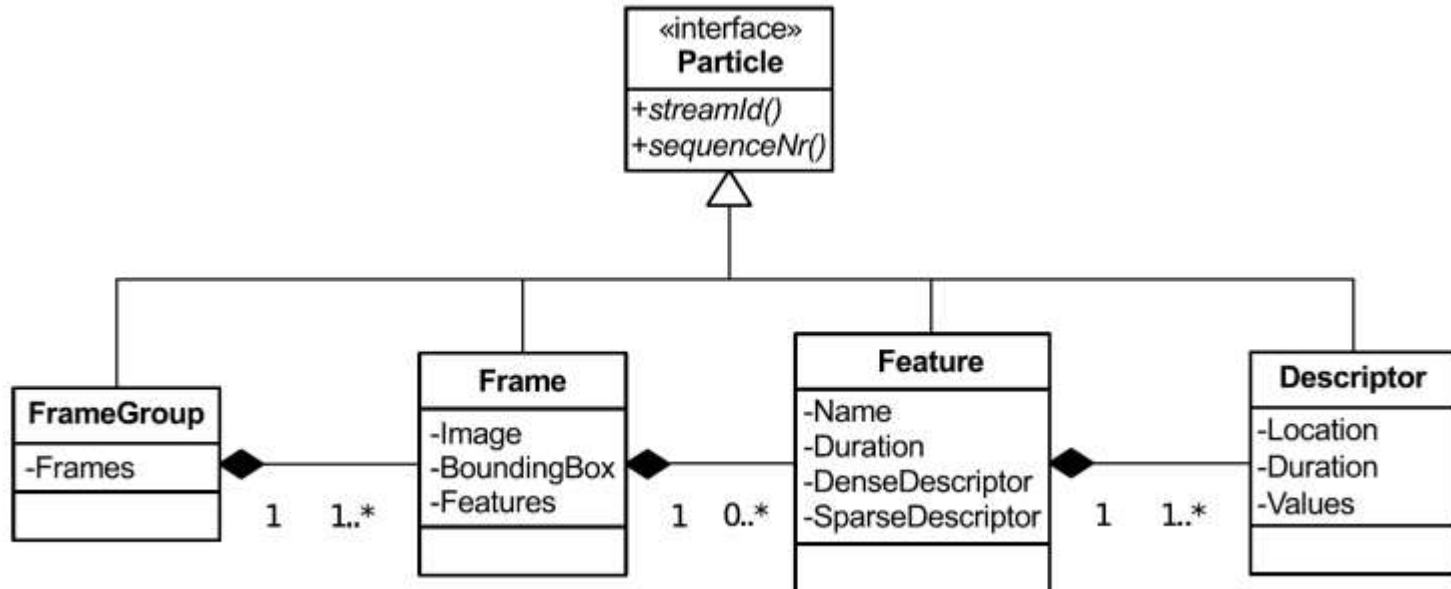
«interface»
Particle
+streamId()
+sequenceNr()

FrameGroup
-Frames

1 1..*

Frame
-Image
-BoundingBox
-Features

1 0..*

Feature
-Name
-Duration
-DenseDescriptor
-SparseDescriptor

1 1..*

Descriptor
-Location
-Duration
-Values